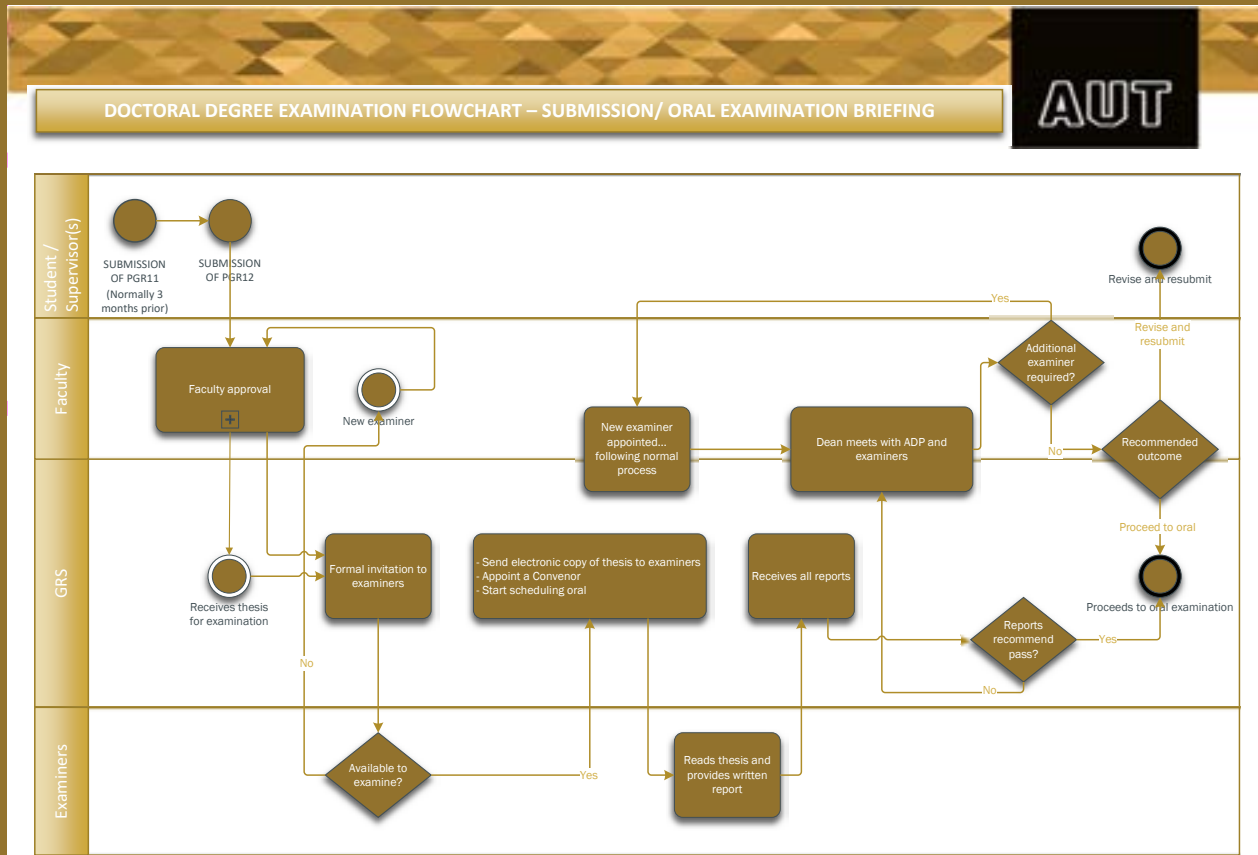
DOCTORAL DEGREE EXAMINATION FLOWCHART – SUBMISSION/ ORAL EXAMINATION BRIEFING

AUT

Student / Supervisor(s)

SUBMISSION OF PGR11 (Normally 3 months prior)

SUBMISSION OF PGR12

Revise and resubmit

Yes

Faculty

Faculty approval

New examiner

New examiner appointed… following normal process

Dean meets with ADP and examiners

Additional examiner required?

No

Revise and resubmit

Recommended outcome

GRS

Receives thesis for examination

Formal invitation to examiners

- Send electronic copy of thesis to examiners
- Appoint a Convenor
- Start scheduling oral

Receives all reports

Proceed to oral

Proceeds to oral examination

Reports recommend pass?

Yes

No

No

Examiners

Available to examine?

Yes

Reads thesis and provides written report